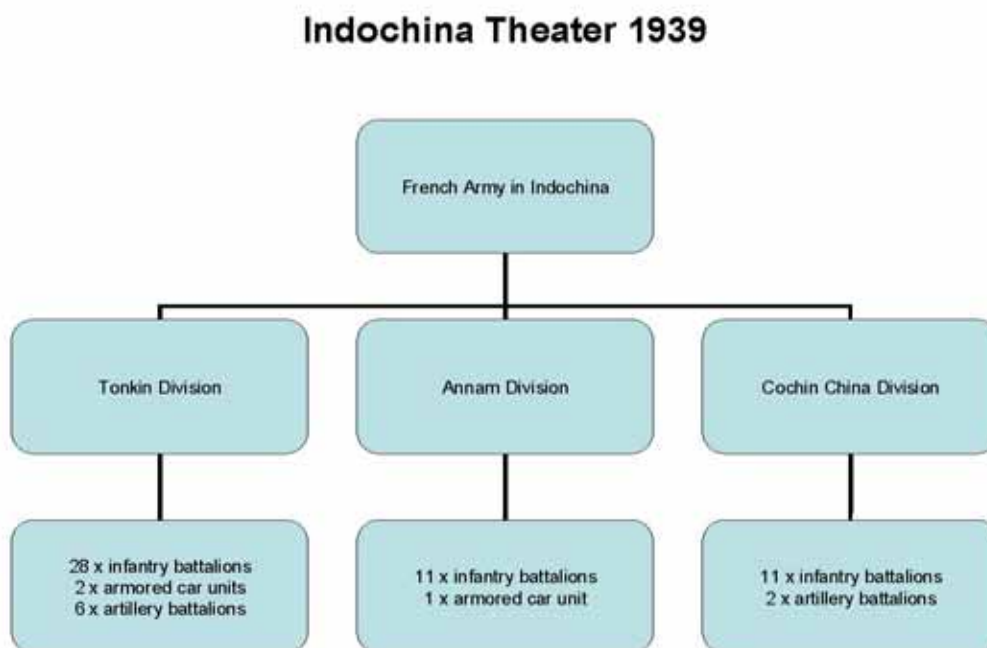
Indochina Theater 1939

French Army in Indochina

Tonkin Division

Annam Division

Cochin China Division

28 x infantry battalions
2 x armored car units
6 x artillery battalions

11 x infantry battalions
1 x armored car unit

11 x infantry battalions
2 x artillery battalions